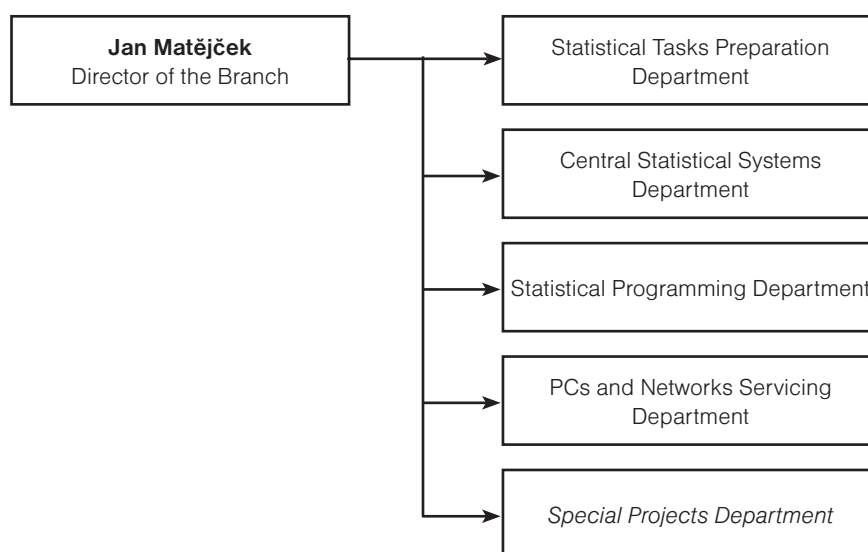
**Jan Matějček**
Director of the Branch

Statistical Tasks Preparation Department

Central Statistical Systems Department

Statistical Programming Department

PCs and Networks Servicing Department

*Special Projects Department*